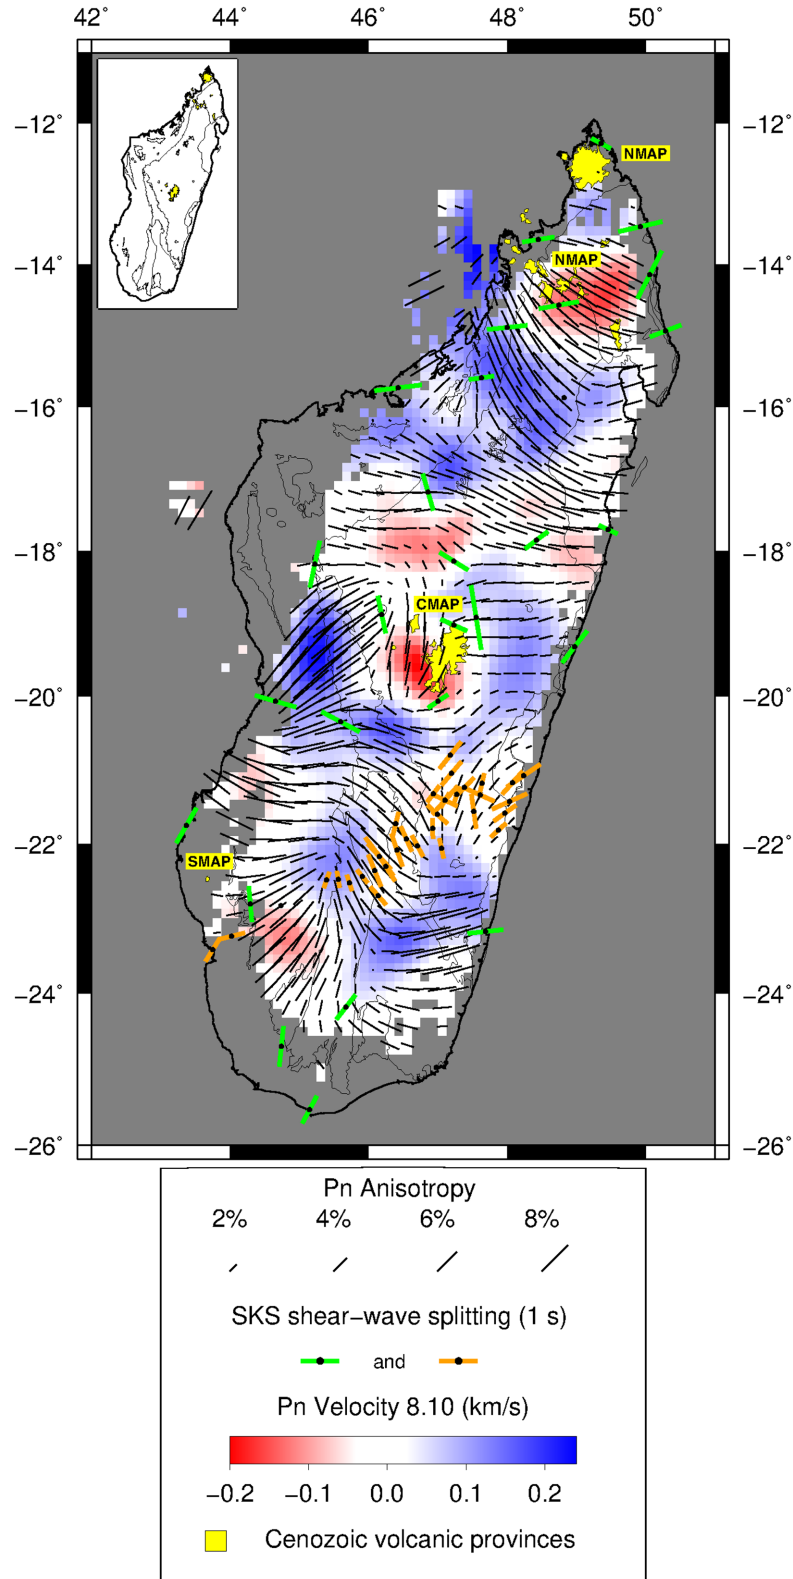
42° 44° 46° 48° 50°

-12° -14° -16° -18° -20° -22° -24° -26°

-12° -14° -16° -18° -20° -22° -24° -26°

NMAP

NMAP

CMAP

SMAP

Pn Anisotropy

2% 4% 6% 8%

SKS shear−wave splitting (1 s)

and

Pn Velocity 8.10 (km/s)

−0.2 −0.1 0.0 0.1 0.2

Cenozoic volcanic provinces